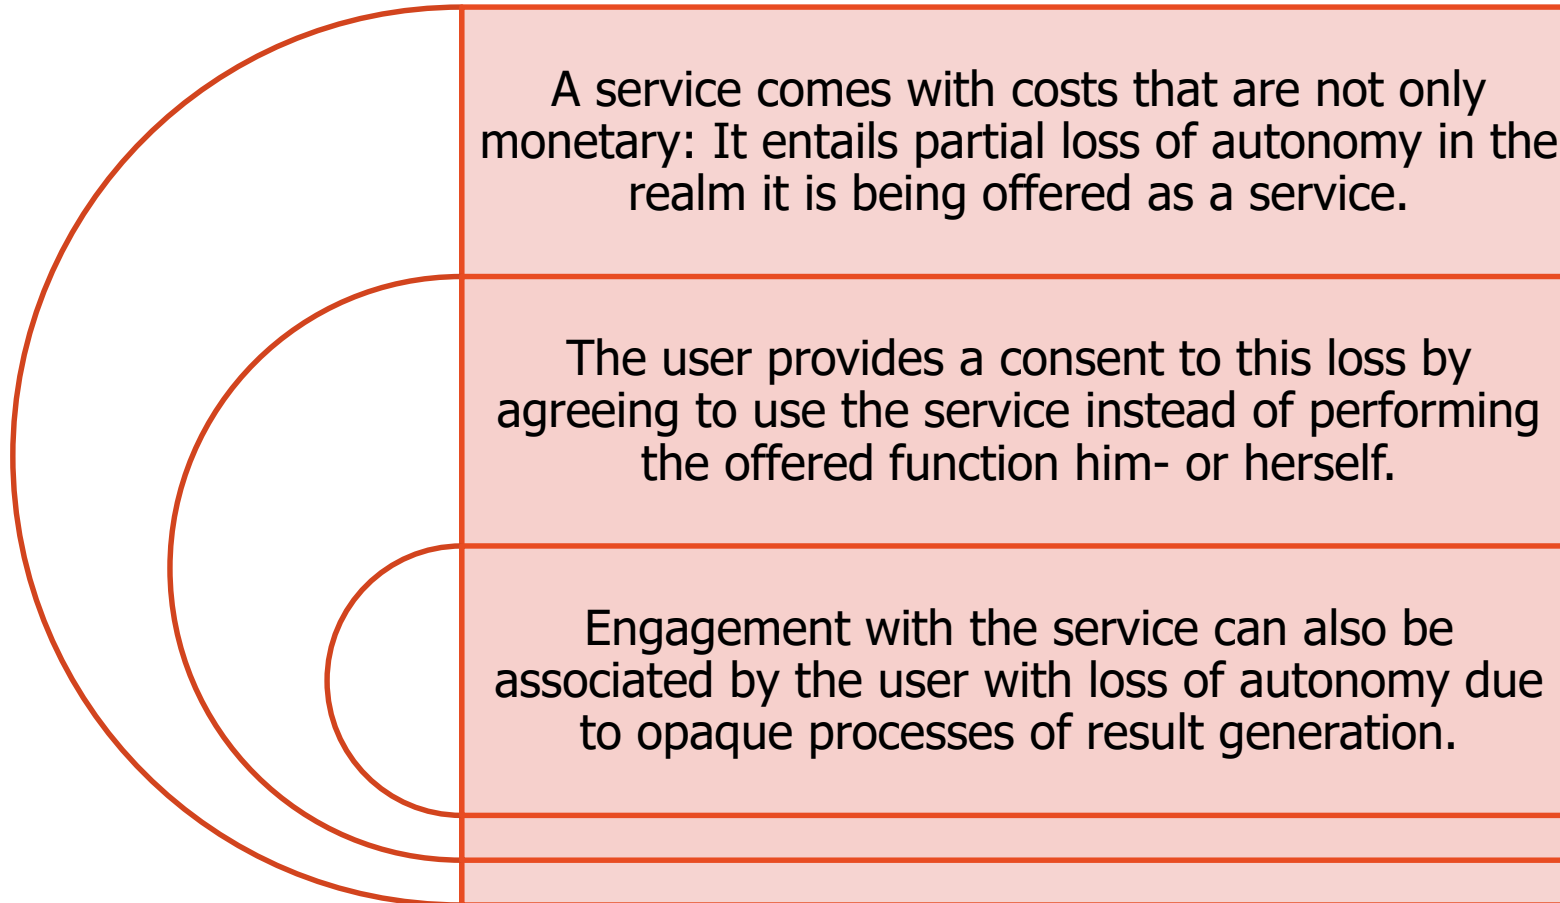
A service comes with costs that are not only monetary: It entails partial loss of autonomy in the realm it is being offered as a service.

The user provides a consent to this loss by agreeing to use the service instead of performing the offered function him- or herself.

Engagement with the service can also be associated by the user with loss of autonomy due to opaque processes of result generation.